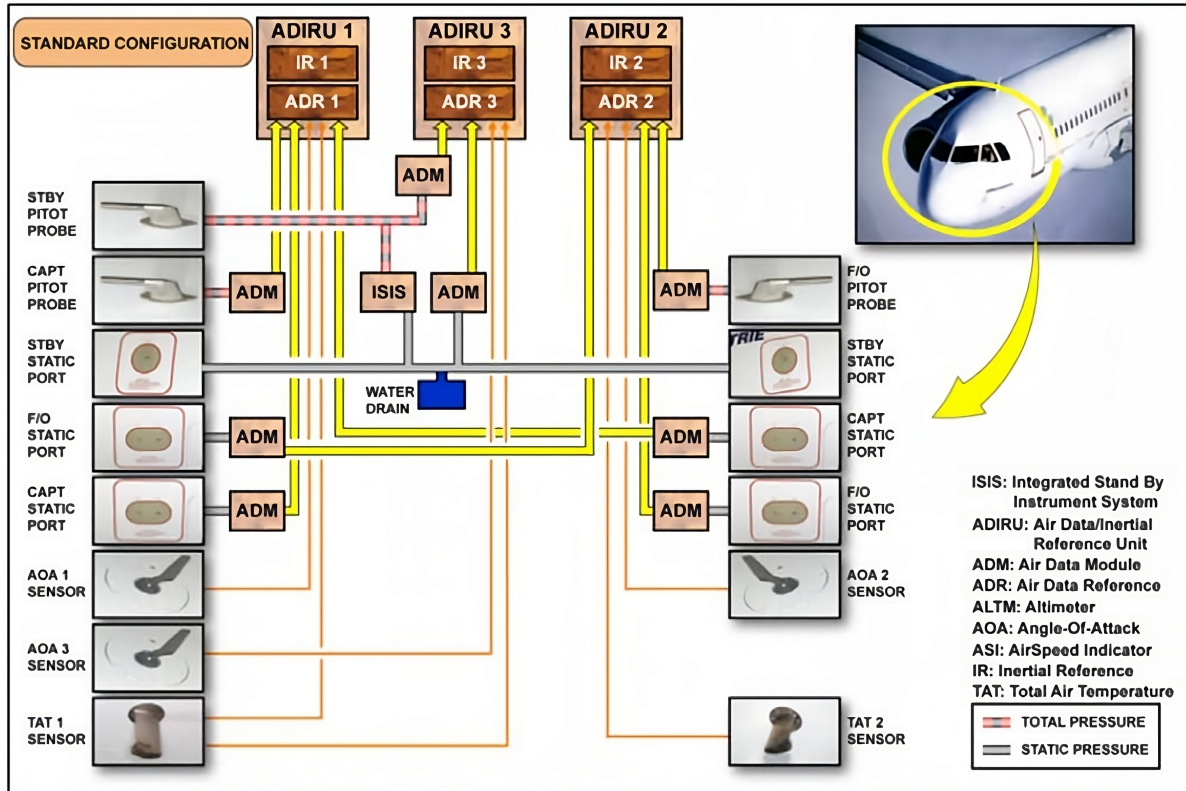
STANDARD CONFIGURATION

ADIRU 1
IR 1
ADR 1

ADIRU 3
IR 3
ADR 3

ADIRU 2
IR 2
ADR 2

ADM

STBY PITOT PROBE

CAPT PITOT PROBE

ADM

ISIS

ADM

ADM

F/O PITOT PROBE

STBY STATIC PORT

TRIE

STBY STATIC PORT

WATER DRAIN

F/O STATIC PORT

ADM

ADM

CAPT STATIC PORT

CAPT STATIC PORT

ADM

ADM

F/O STATIC PORT

AOA 1 SENSOR

AOA 2 SENSOR

AOA 3 SENSOR

TAT 1 SENSOR

TAT 2 SENSOR

ISIS: Integrated Stand By Instrument System
ADIRU: Air Data/Inertial Reference Unit
ADM: Air Data Module
ADR: Air Data Reference
ALTM: Altimeter
AOA: Angle-Of-Attack
ASI: AirSpeed Indicator
IR: Inertial Reference
TAT: Total Air Temperature

TOTAL PRESSURE
STATIC PRESSURE